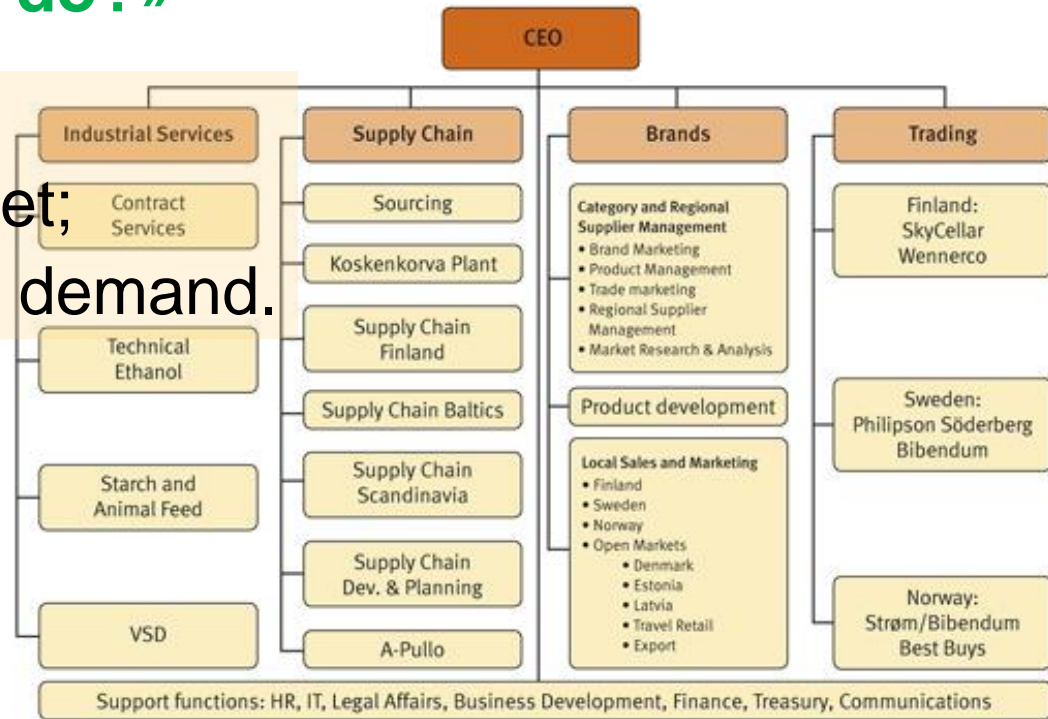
do?»

et;

demand.

CEO

Industrial Services

Contract Services

Technical Ethanol

Starch and Animal Feed

VSD

Supply Chain

Sourcing

Koskenkorva Plant

Supply Chain Finland

Supply Chain Baltics

Supply Chain Scandinavia

Supply Chain Dev. & Planning

A-Pullo

Brands

Category and Regional Supplier Management
• Brand Marketing
• Product Management
• Trade marketing
• Regional Supplier Management
• Market Research & Analysis

Product development

Local Sales and Marketing
• Finland
• Sweden
• Norway
• Open Markets
• Denmark
• Estonia
• Latvia
• Travel Retail
• Export

Trading

Finland: SkyCellar Wennerco

Sweden: Philipson Söderberg Bibendum

Norway: Strøm/Bibendum Best Buys

Support functions: HR, IT, Legal Affairs, Business Development, Finance, Treasury, Communications